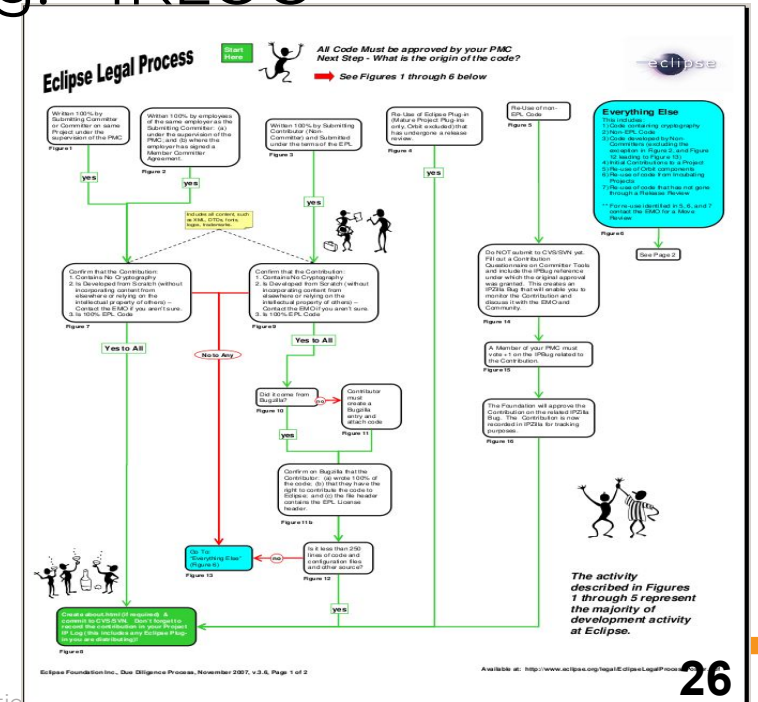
Eclipse Legal Process

Start Here

All Code Must be approved by your PMC
Next Step - What is the origin of the code?
See Figures 1 through 6 below

eclipse

Written 100% by Submitting Committer or Committer on same Project under the supervision of the PMC
Figure 1

Written 100% by employees of the same employer as the Submitting Committer: (a) under the supervision of the PMC; and (b) where the employer has signed a Member Committer Agreement.
Figure 2

Written 100% by Submitting Contributor (Non-Committer) and Submitted under the terms of the EPL
Figure 3

Re-Use of Eclipse Plug-in (Mature Project Plug-ins only, Orbit excluded) that has undergone a release review.
Figure 4

Re-Use of non-EPL Code
Figure 5

Everything Else
This includes:
1) Code containing cryptography
2) Non-EPL Code
3) Code developed by Non-Committers (excluding the exception in Figure 2, and Figure 12 leading to Figure 13)
4) Initial Contributions to a Project
5) Re-use of Orbit components
6) Re-use of code from Incubating Projects
7) Re-use of code that has not gone through a Release Review
** For re-use identified in 5, 6, and 7 contact the EMO for a Move Review
Figure 6

yes

yes

yes

yes

Includes all content, such as XML, DTDs, fonts, logos, trademarks.

See Page 2

Confirm that the Contribution:
1. Contains No Cryptography
2. Is Developed from Scratch (without incorporating content from elsewhere or relying on the intellectual property of others) -- Contact the EMO if you aren't sure.
3. Is 100% EPL Code
Figure 7

Confirm that the Contribution:
1. Contains No Cryptography
2. Is Developed from Scratch (without incorporating content from elsewhere or relying on the intellectual property of others) -- Contact the EMO if you aren't sure.
3. Is 100% EPL Code
Figure 8

Do NOT submit to CVS/SVN yet. Fill out a Contribution Questionnaire on Committer Tools and include the IPBug reference under which the original approval was granted. This creates an IPZilla Bug that will enable you to monitor the Contribution and discuss it with the EMO and Community.
Figure 14

Yes to All

No to Any

Yes to All

A Member of your PMC must vote +1 on the IPBug related to the Contribution.
Figure 15

Did it come from Bugzilla?
Figure 10

no

Contributor must create a Bugzilla entry and attach code
Figure 11

The Foundation will approve the Contribution on the related IPZilla Bug. The Contributor is now recorded in IPZilla for tracking purposes.
Figure 16

yes

Confirm on Bugzilla that the Contributor: (a) wrote 100% of the code; (b) that they have the right to contribute the code to Eclipse; and (c) the file header contains the EPL License header.
Figure 11 b

Go To: "Everything Else" (Figure 6)
Figure 13

no

Is it less than 250 lines of code and configuration files and other source?
Figure 12

The activity described in Figures 1 through 5 represent the majority of development activity at Eclipse.

yes

Create about.html (if required) & commit to CVS/SVN. Don't forget to record the contribution in your Project IP Log (this includes any Eclipse Plug-ins you are distributing)!
Figure 9

Eclipse Foundation Inc., Due Diligence Process, November 2007, v.3.6, Page 1 of 2

Available at: http://www.eclipse.org/legal/EclipseLegalProcess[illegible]

26